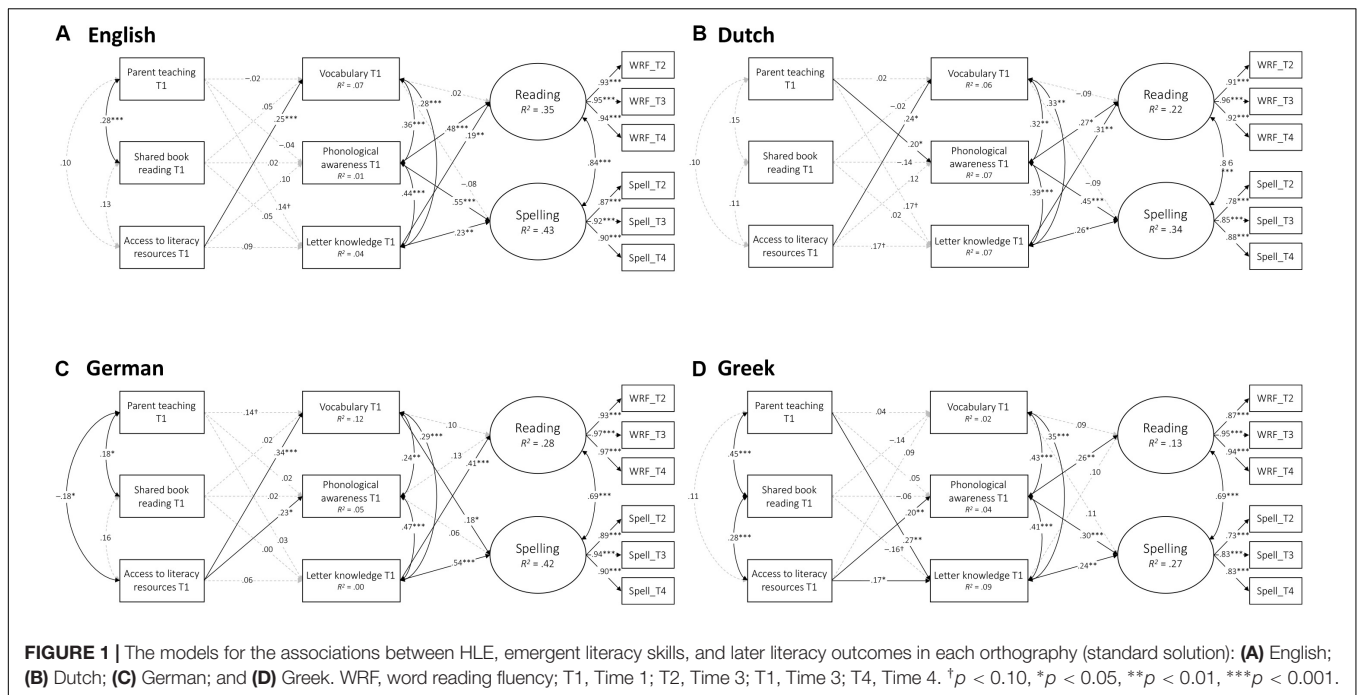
A English

Parent teaching T1
Shared book reading T1
Access to literacy resources T1
.28***
.10
.13
−.02
.05
−.04
.02
.10
.05
.09
.25***
.14†
Vocabulary T1 $R^2$ = .07
Phonological awareness T1 $R^2$ = .01
Letter knowledge T1 $R^2$ = .04
.36***
.28***
.44***
.02
.48***
.19**
−.08
.55***
.23**
Reading $R^2$ = .35
Spelling $R^2$ = .43
.84***
.93***
.95***
.94***
.87***
.92***
.90***
WRF_T2
WRF_T3
WRF_T4
Spell_T2
Spell_T3
Spell_T4

B Dutch

Parent teaching T1
Shared book reading T1
Access to literacy resources T1
.15
.10
.11
.02
−.02
.20*
−.14
.12
.02
.17†
.24*
.17†
Vocabulary T1 $R^2$ = .06
Phonological awareness T1 $R^2$ = .07
Letter knowledge T1 $R^2$ = .07
.32**
.33**
.39***
−.09
.27**
.31**
−.09
.45***
.26*
Reading $R^2$ = .22
Spelling $R^2$ = .34
.86***
.91***
.96***
.92***
.78***
.85***
.88***
WRF_T2
WRF_T3
WRF_T4
Spell_T2
Spell_T3
Spell_T4

C German

Parent teaching T1
Shared book reading T1
Access to literacy resources T1
.18*
−.18*
.16
.14†
.02
.02
.02
.00
.03
.06
.34***
.23*
Vocabulary T1 $R^2$ = .12
Phonological awareness T1 $R^2$ = .05
Letter knowledge T1 $R^2$ = .00
.24**
.29***
.47***
.10
.13
.41***
.18*
.06
.54***
Reading $R^2$ = .28
Spelling $R^2$ = .42
.69***
.93***
.97***
.97***
.89***
.94***
.90***
WRF_T2
WRF_T3
WRF_T4
Spell_T2
Spell_T3
Spell_T4

D Greek

Parent teaching T1
Shared book reading T1
Access to literacy resources T1
.45***
.11
.28***
.04
−.14
.09
.05
−.06
.20**
.27**
−.16†
.17*
Vocabulary T1 $R^2$ = .02
Phonological awareness T1 $R^2$ = .04
Letter knowledge T1 $R^2$ = .09
.43***
.35***
.41***
.09
.26**
.10
.11
.30***
.24**
Reading $R^2$ = .13
Spelling $R^2$ = .27
.69***
.87***
.95***
.94***
.73***
.83***
.83***
WRF_T2
WRF_T3
WRF_T4
Spell_T2
Spell_T3
Spell_T4

FIGURE 1 | The models for the associations between HLE, emergent literacy skills, and later literacy outcomes in each orthography (standard solution): (A) English; (B) Dutch; (C) German; and (D) Greek. WRF, word reading fluency; T1, Time 1; T2, Time 3; T1, Time 3; T4, Time 4. $^†p$ < 0.10, *$p$ < 0.05, **$p$ < 0.01, ***$p$ < 0.001.